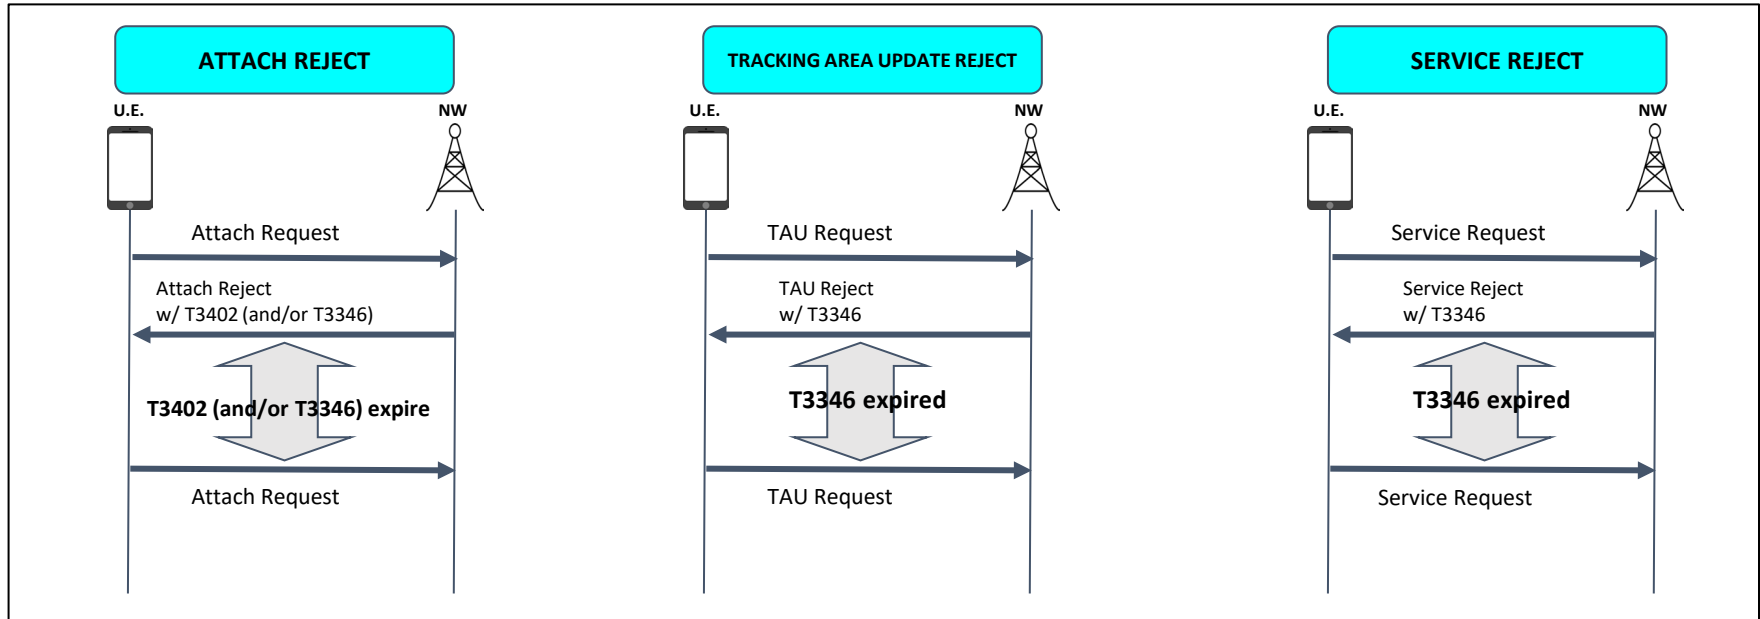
ATTACH REJECT

U.E.

NW

Attach Request

Attach Reject
w/ T3402 (and/or T3346)

T3402 (and/or T3346) expire

Attach Request

TRACKING AREA UPDATE REJECT

U.E.

NW

TAU Request

TAU Reject
w/ T3346

T3346 expired

TAU Request

SERVICE REJECT

U.E.

NW

Service Request

Service Reject
w/ T3346

T3346 expired

Service Request